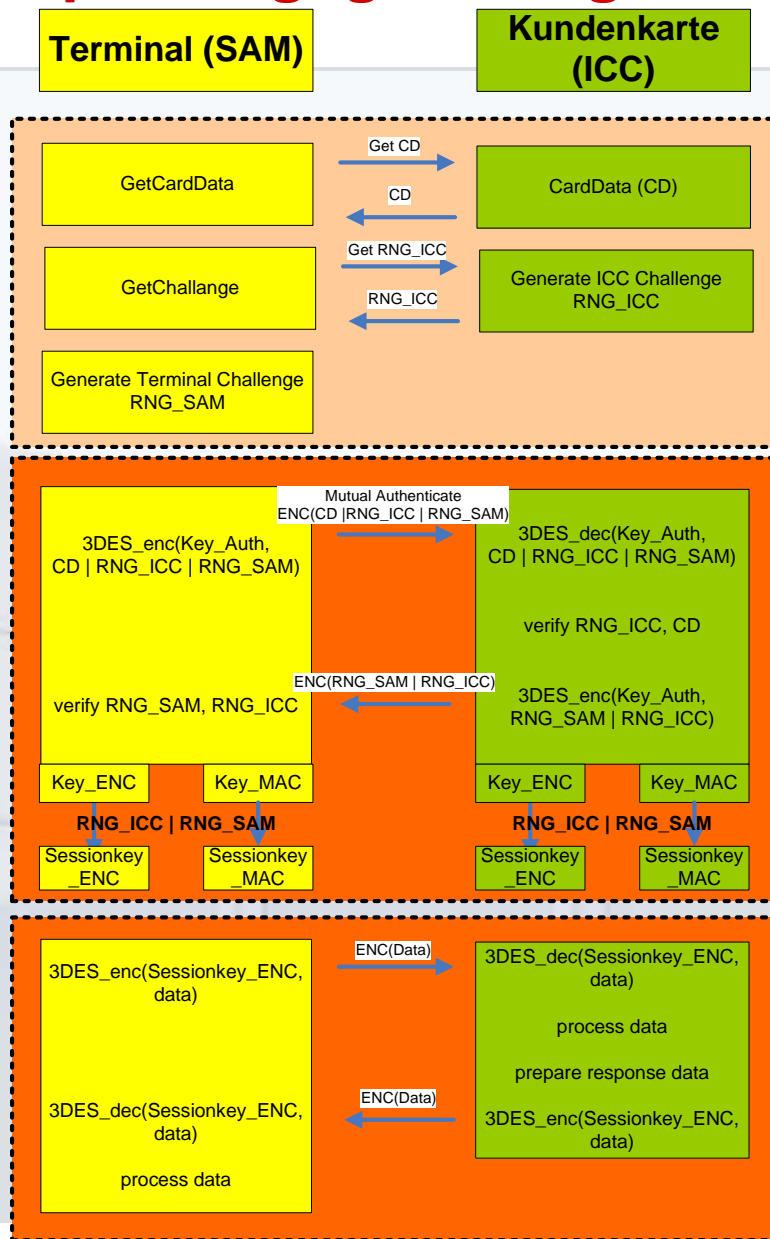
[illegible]

Terminal (SAM)

Kundenkarte (ICC)

GetCardData

Get CD

CD

CardData (CD)

GetChallange

Get RNG_ICC

RNG_ICC

Generate ICC Challenge RNG_ICC

Generate Terminal Challenge RNG_SAM

3DES_enc(Key_Auth, CD | RNG_ICC | RNG_SAM)

Mutual Authenticate ENC(CD |RNG_ICC | RNG_SAM)

3DES_dec(Key_Auth, CD | RNG_ICC | RNG_SAM)

verify RNG_ICC, CD

verify RNG_SAM, RNG_ICC

ENC(RNG_SAM | RNG_ICC)

3DES_enc(Key_Auth, RNG_SAM | RNG_ICC)

Key_ENC

Key_MAC

RNG_ICC | RNG_SAM

Sessionkey _ENC

Sessionkey _MAC

Key_ENC

Key_MAC

RNG_ICC | RNG_SAM

Sessionkey _ENC

Sessionkey _MAC

3DES_enc(Sessionkey_ENC, data)

ENC(Data)

3DES_dec(Sessionkey_ENC, data)

process data

prepare response data

3DES_dec(Sessionkey_ENC, data)

ENC(Data)

3DES_enc(Sessionkey_ENC, data)

process data